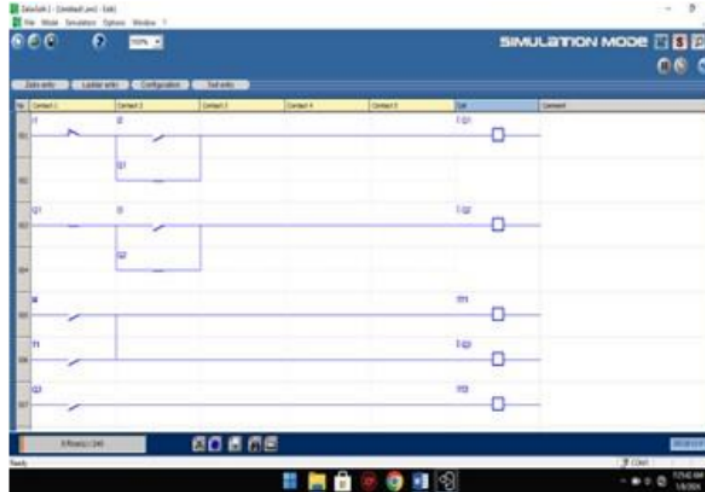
File Mode Simulation Options Window ?

100%

SIMULATION MODE

Zelio entry | Ladder entry | Configuration | Text entry

| No | Contact 1 | Contact 2 | Contact 3 | Contact 4 | Contact 5 | Coil | Comment |
|---|---|---|---|---|---|---|---|
| 001 | I1 | I2 | | | | [ Q1 | |
| 002 | | Q1 | | | | | |
| 003 | Q1 | I3 | | | | [ Q2 | |
| 004 | | Q2 | | | | | |
| 005 | I4 | | | | | TT1 | |
| 006 | T1 | | | | | [ Q3 | |
| 007 | Q3 | | | | | TT2 | |

Ready